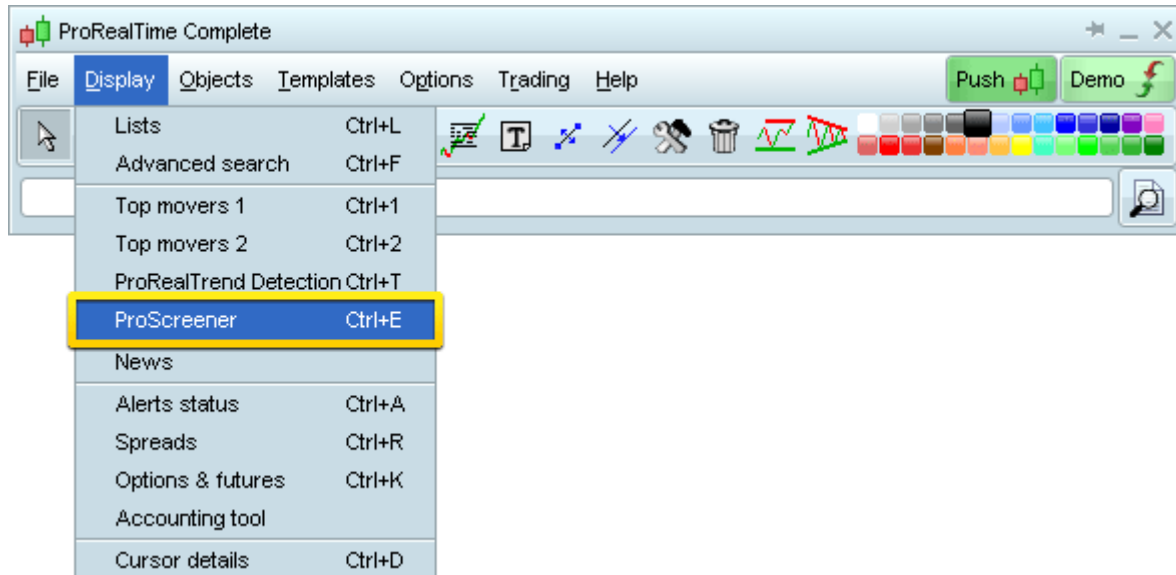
ProRealTime Complete

File Display Objects Templates Options Trading Help

Push Demo

Lists Ctrl+L
Advanced search Ctrl+F
Top movers 1 Ctrl+1
Top movers 2 Ctrl+2
ProRealTrend Detection Ctrl+T
ProScreener Ctrl+E
News
Alerts status Ctrl+A
Spreads Ctrl+R
Options & futures Ctrl+K
Accounting tool
Cursor details Ctrl+D